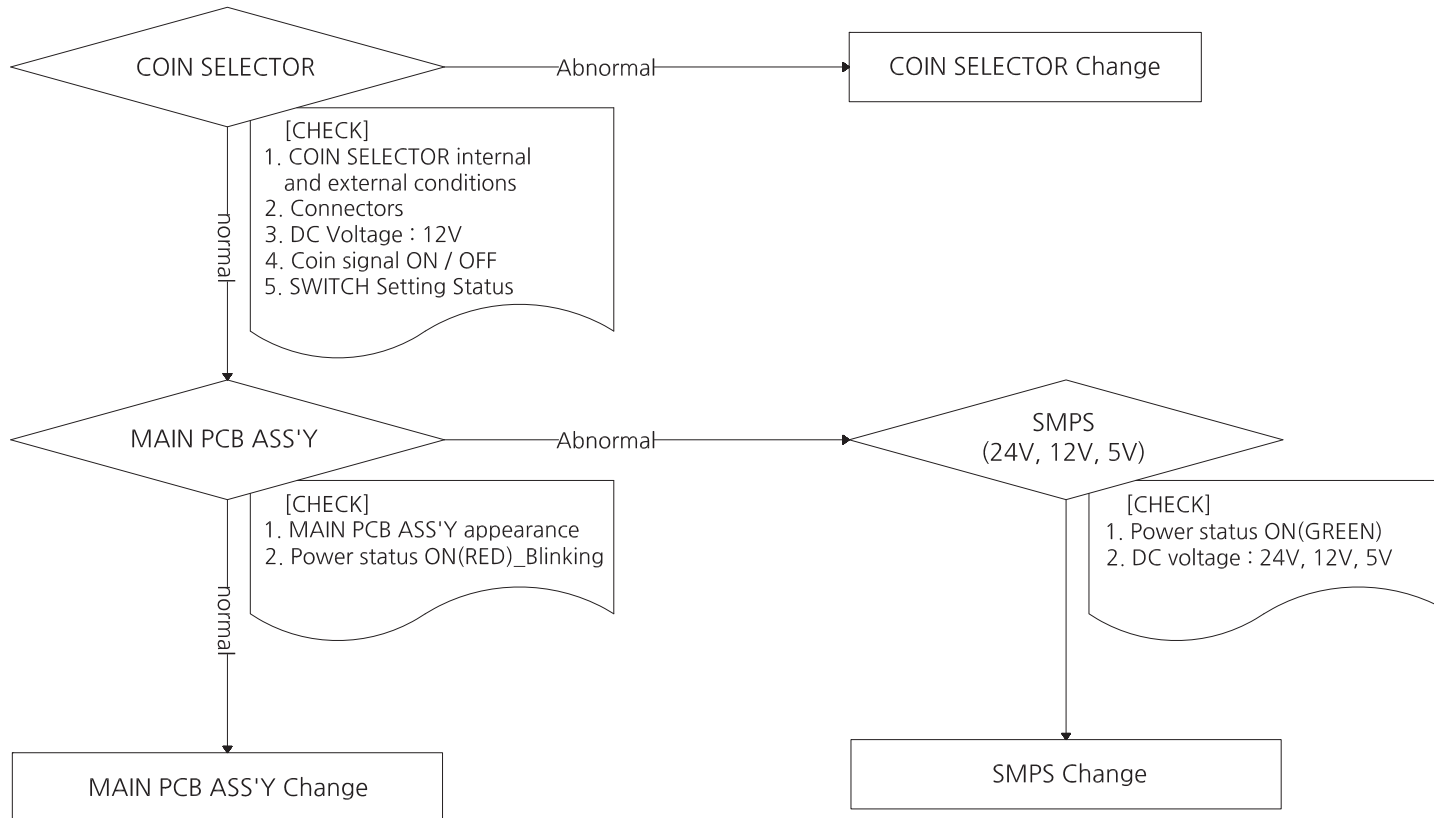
COIN SELECTOR

Abnormal

COIN SELECTOR Change

[CHECK]
1. COIN SELECTOR internal and external conditions
2. Connectors
3. DC Voltage : 12V
4. Coin signal ON / OFF
5. SWITCH Setting Status

normal

MAIN PCB ASS'Y

Abnormal

SMPS
(24V, 12V, 5V)

[CHECK]
1. MAIN PCB ASS'Y appearance
2. Power status ON(RED)_Blinking

normal

[CHECK]
1. Power status ON(GREEN)
2. DC voltage : 24V, 12V, 5V

MAIN PCB ASS'Y Change

SMPS Change